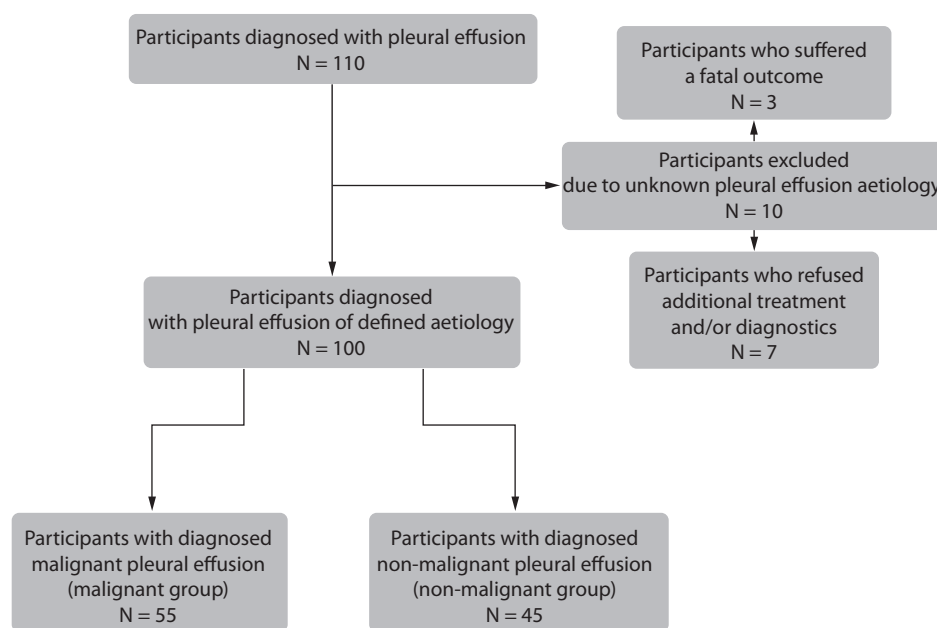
Participants diagnosed with pleural effusion
N = 110

Participants who suffered a fatal outcome
N = 3

Participants excluded due to unknown pleural effusion aetiology
N = 10

Participants who refused additional treatment and/or diagnostics
N = 7

Participants diagnosed with pleural effusion of defined aetiology
N = 100

Participants with diagnosed malignant pleural effusion (malignant group)
N = 55

Participants with diagnosed non-malignant pleural effusion (non-malignant group)
N = 45